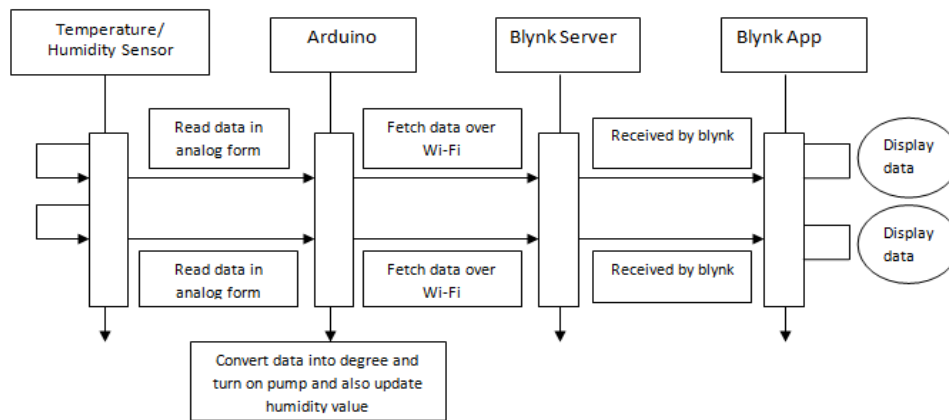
Temperature/ Humidity Sensor

Arduino

Blynk Server

Blynk App

Read data in analog form

Fetch data over Wi-Fi

Received by blynk

Display data

Display data

Read data in analog form

Fetch data over Wi-Fi

Received by blynk

Convert data into degree and turn on pump and also update humidity value